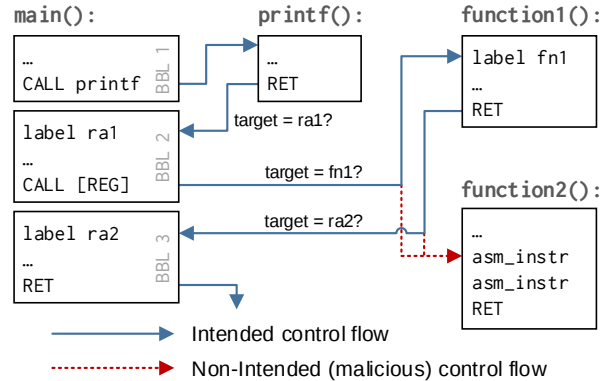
main():

…
CALL printf
BBL 1

label ra1
…
CALL [REG]
BBL 2

label ra2
…
RET
BBL 3

printf():

…
RET

function1():

label fn1
…
RET

function2():

…
asm_instr
asm_instr
RET

target = ra1?

target = fn1?

target = ra2?

Intended control flow

Non-Intended (malicious) control flow